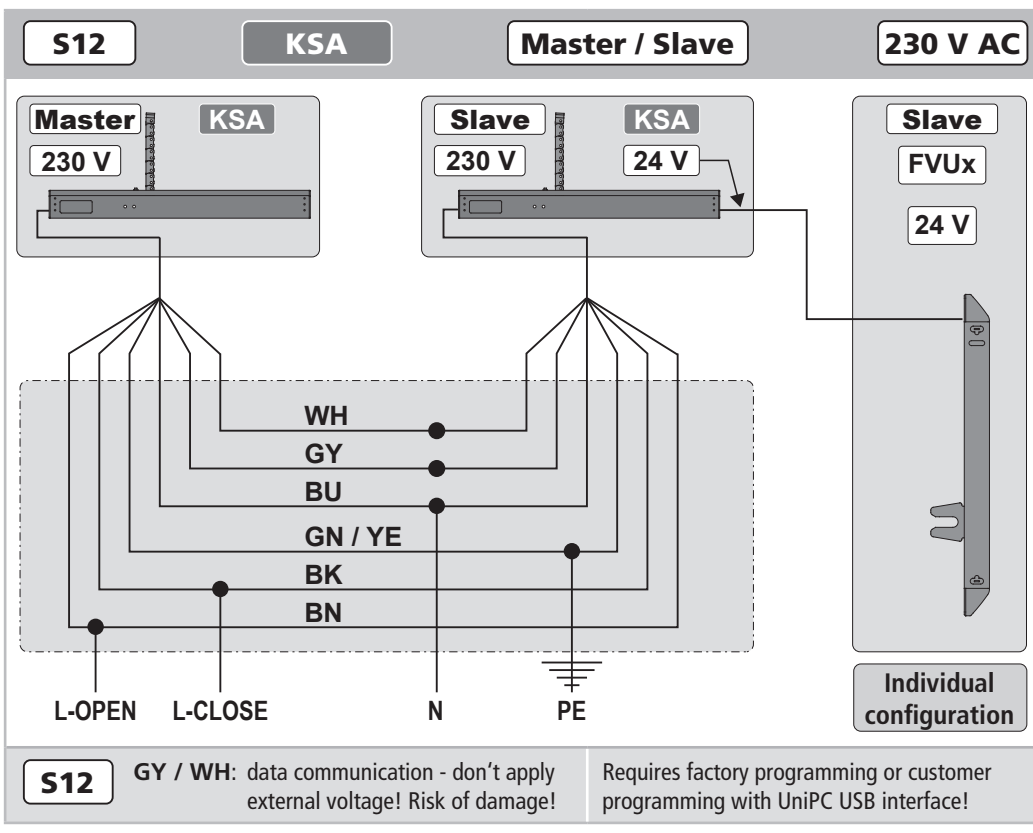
S12 KSA Master / Slave 230 V AC

Master KSA
230 V

Slave KSA
230 V 24 V

Slave
FVUx
24 V

WH
GY
BU
GN / YE
BK
BN

L-OPEN L-CLOSE N PE

Individual configuration

S12 GY / WH: data communication - don't apply external voltage! Risk of damage!

Requires factory programming or customer programming with UniPC USB interface!